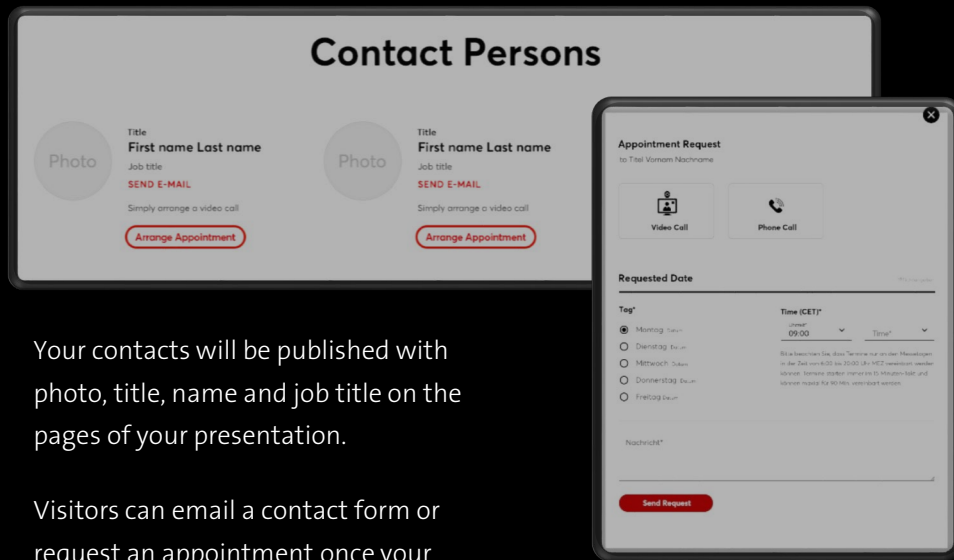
Contact Persons

Photo

Title

First name Last name

Job title

SEND E-MAIL

Simply arrange a video call

Arrange Appointment

Photo

Title

First name Last name

Job title

SEND E-MAIL

Simply arrange a video call

Arrange Appointment

Appointment Request

to Titel Vorname Nachname

Video Call

Phone Call

Requested Date

Tag*

Montag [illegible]

Dienstag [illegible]

Mittwoch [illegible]

Donnerstag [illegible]

Freitag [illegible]

Time (CET)*

09:00

Time*

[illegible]

Nachricht*

Send Request

Your contacts will be published with photo, title, name and job title on the pages of your presentation.

Visitors can email a contact form or request an appointment once your